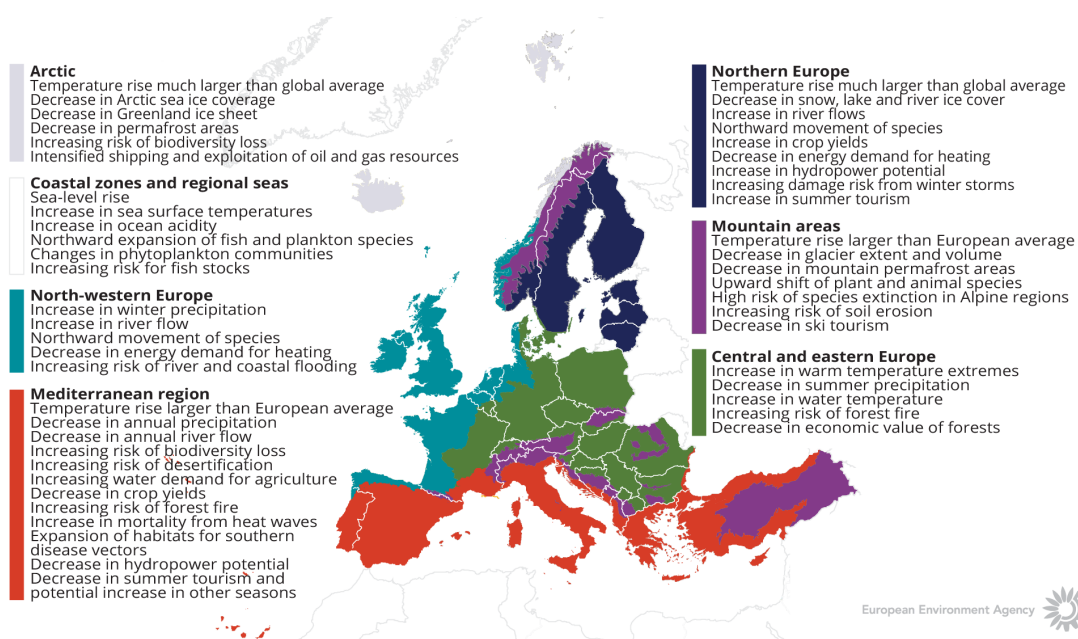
**Arctic**
Temperature rise much larger than global average
Decrease in Arctic sea ice coverage
Decrease in Greenland ice sheet
Decrease in permafrost areas
Increasing risk of biodiversity loss
Intensified shipping and exploitation of oil and gas resources

**Coastal zones and regional seas**
Sea-level rise
Increase in sea surface temperatures
Increase in ocean acidity
Northward expansion of fish and plankton species
Changes in phytoplankton communities
Increasing risk for fish stocks

**North-western Europe**
Increase in winter precipitation
Increase in river flow
Northward movement of species
Decrease in energy demand for heating
Increasing risk of river and coastal flooding

**Mediterranean region**
Temperature rise larger than European average
Decrease in annual precipitation
Decrease in annual river flow
Increasing risk of biodiversity loss
Increasing risk of desertification
Increasing water demand for agriculture
Decrease in crop yields
Increasing risk of forest fire
Increase in mortality from heat waves
Expansion of habitats for southern disease vectors
Decrease in hydropower potential
Decrease in summer tourism and potential increase in other seasons

**Northern Europe**
Temperature rise much larger than global average
Decrease in snow, lake and river ice cover
Increase in river flows
Northward movement of species
Increase in crop yields
Decrease in energy demand for heating
Increase in hydropower potential
Increasing damage risk from winter storms
Increase in summer tourism

**Mountain areas**
Temperature rise larger than European average
Decrease in glacier extent and volume
Decrease in mountain permafrost areas
Upward shift of plant and animal species
High risk of species extinction in Alpine regions
Increasing risk of soil erosion
Decrease in ski tourism

**Central and eastern Europe**
Increase in warm temperature extremes
Decrease in summer precipitation
Increase in water temperature
Increasing risk of forest fire
Decrease in economic value of forests

European Environment Agency